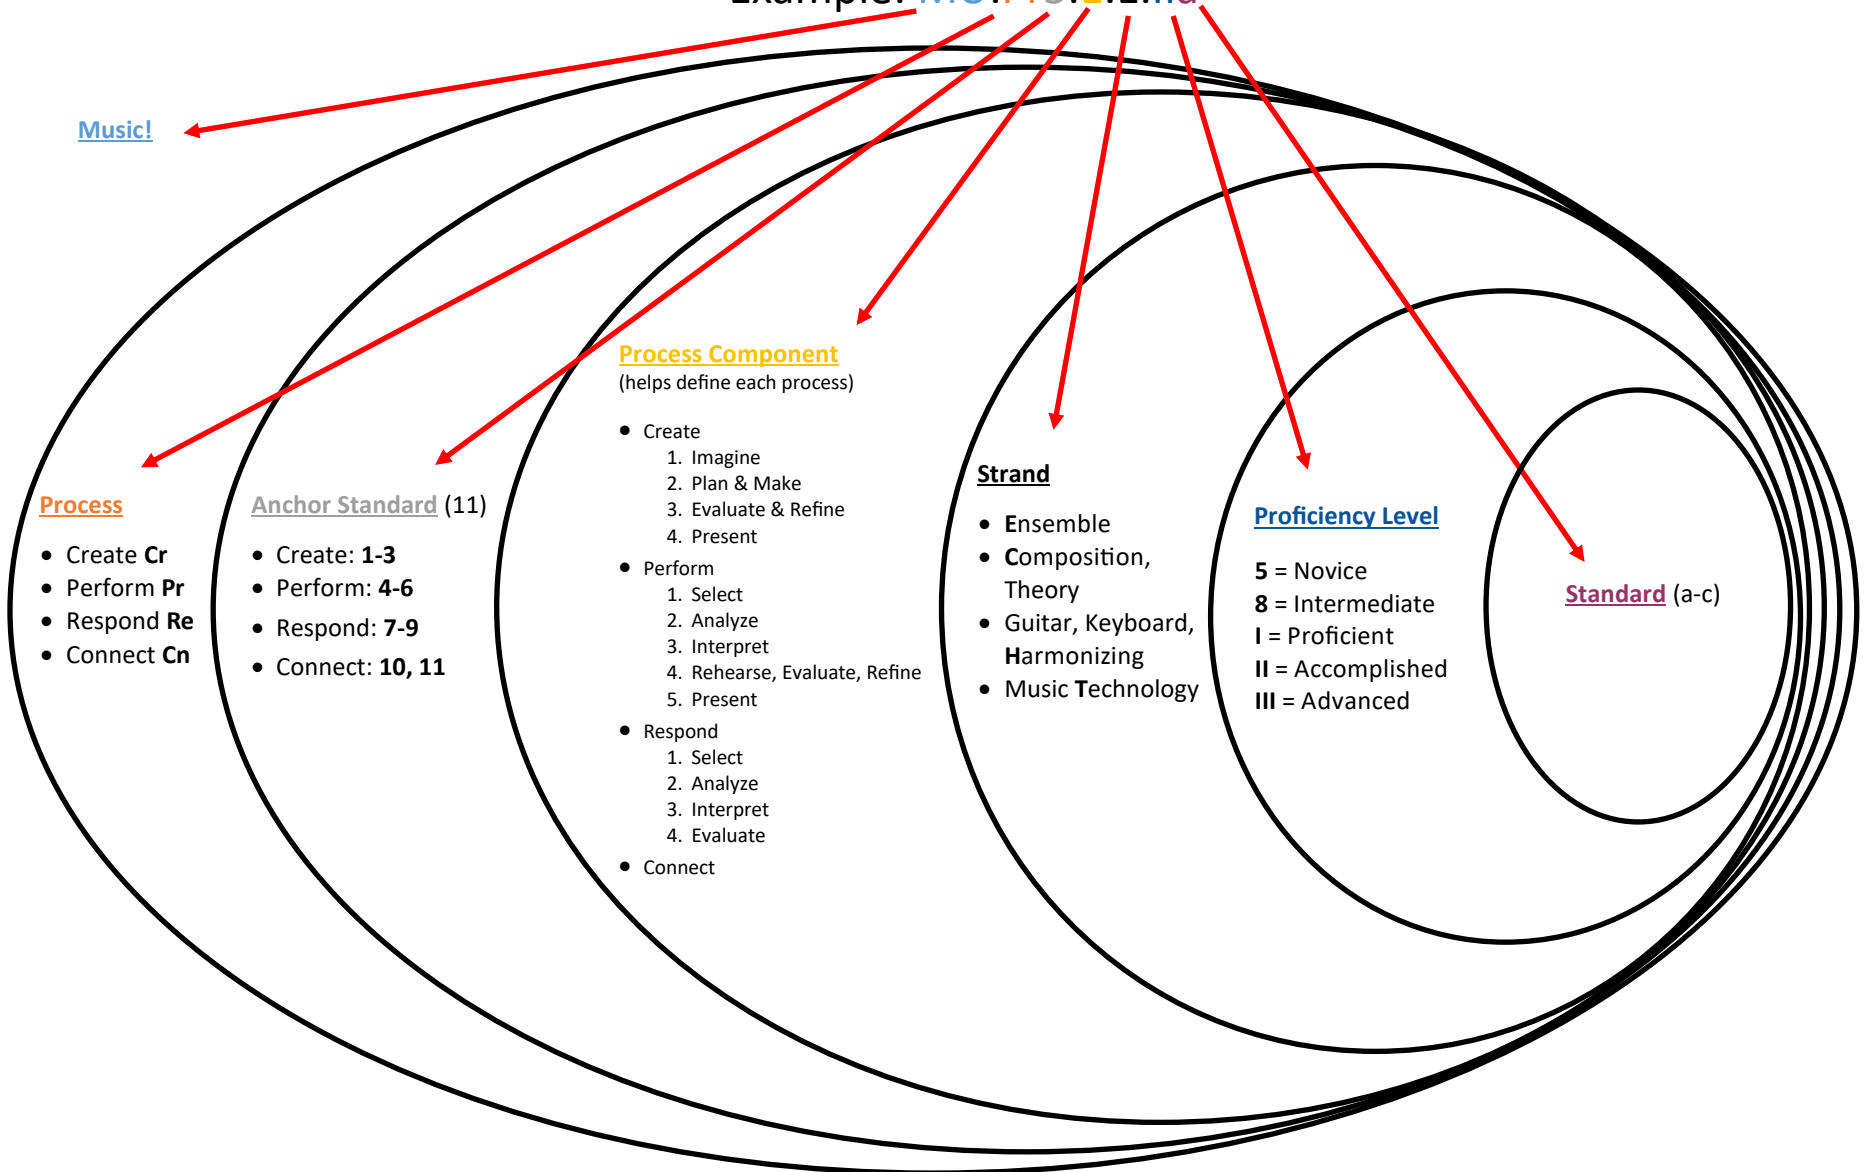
Example: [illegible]

Music!

Process

- Create Cr
- Perform Pr
- Respond Re
- Connect Cn

Anchor Standard (11)

- Create: 1-3
- Perform: 4-6
- Respond: 7-9
- Connect: 10, 11

Process Component
(helps define each process)

- Create
  1. Imagine
  2. Plan & Make
  3. Evaluate & Refine
  4. Present
- Perform
  1. Select
  2. Analyze
  3. Interpret
  4. Rehearse, Evaluate, Refine
  5. Present
- Respond
  1. Select
  2. Analyze
  3. Interpret
  4. Evaluate
- Connect

Strand

- Ensemble
- Composition, Theory
- Guitar, Keyboard, Harmonizing
- Music Technology

Proficiency Level

5 = Novice
8 = Intermediate
I = Proficient
II = Accomplished
III = Advanced

Standard (a-c)